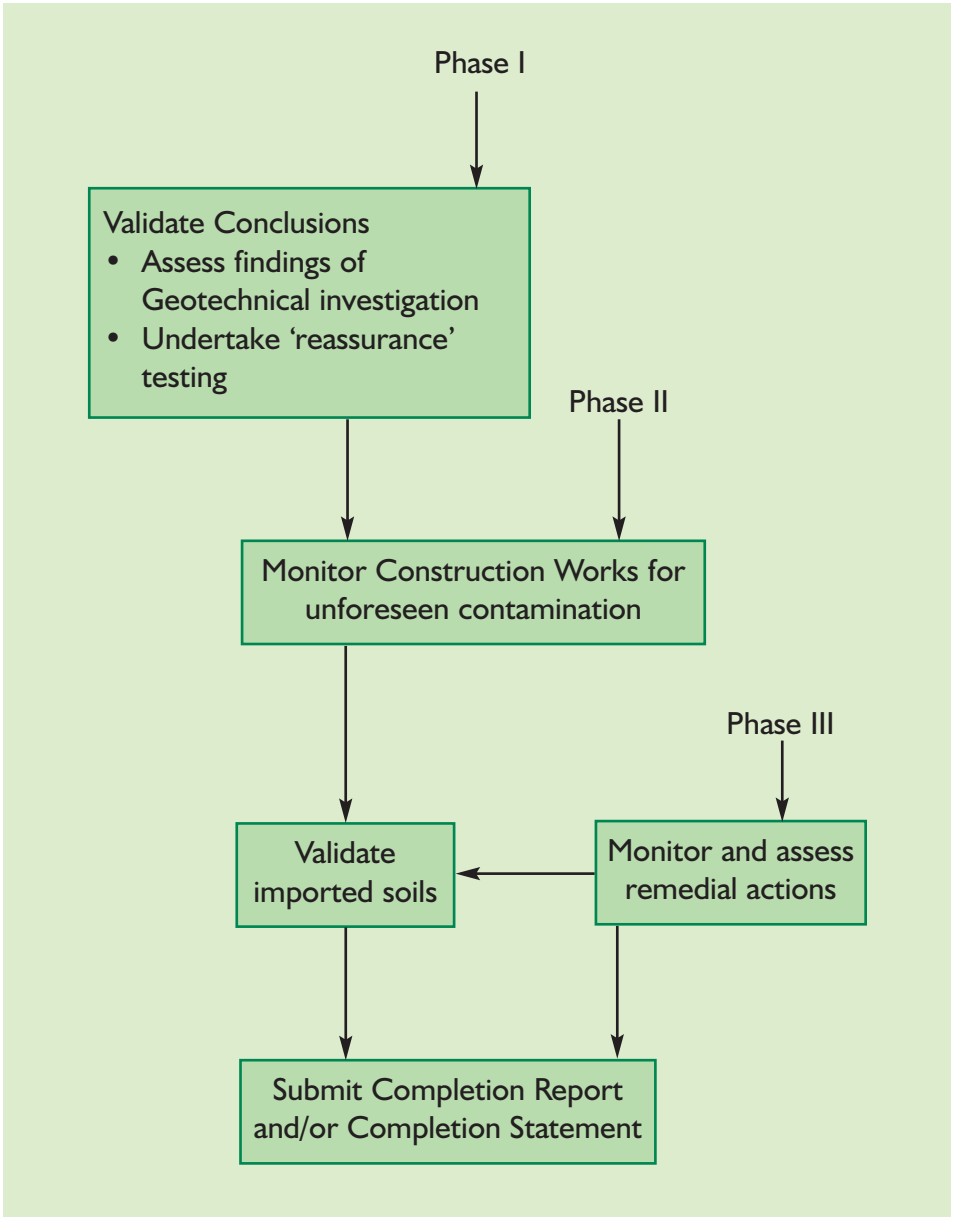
Phase I

Validate Conclusions
• Assess findings of Geotechnical investigation
• Undertake 'reassurance' testing

Phase II

Monitor Construction Works for unforeseen contamination

Phase III

Validate imported soils

Monitor and assess remedial actions

Submit Completion Report and/or Completion Statement